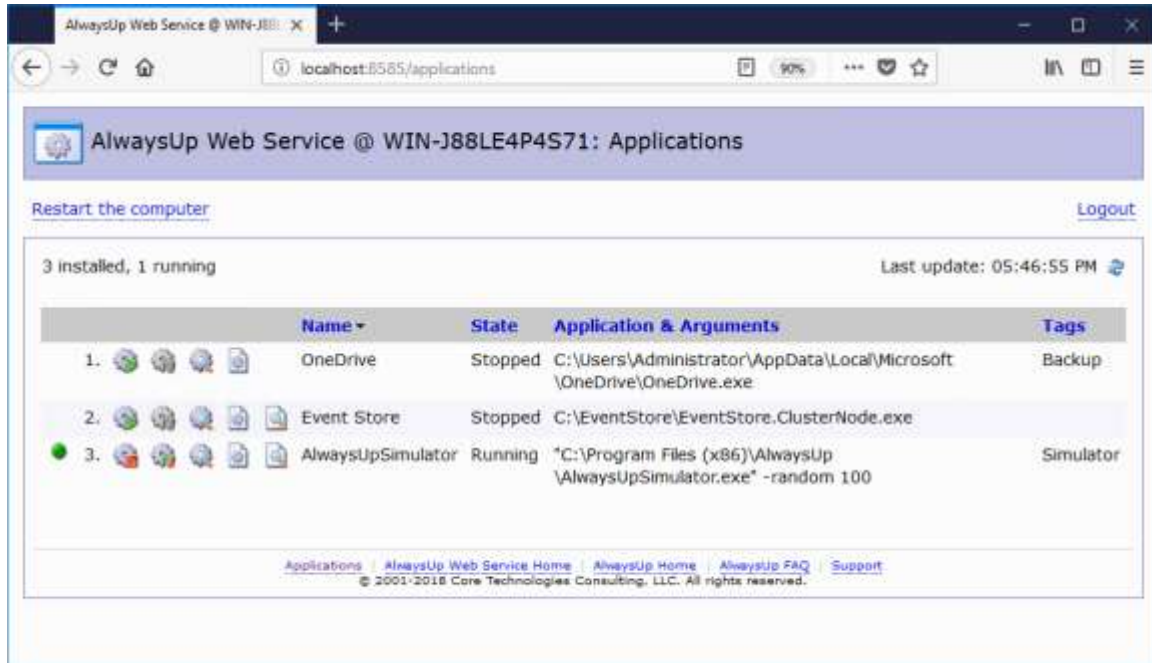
AlwaysUp Web Service @ WIN-J8I ×
+
localhost:8585/applications
90%

AlwaysUp Web Service @ WIN-J88LE4P4S71: Applications

Restart the computer
Logout

3 installed, 1 running
Last update: 05:46:55 PM

| | Name | State | Application & Arguments | Tags |
|---|---|---|---|---|
| 1. | OneDrive | Stopped | C:\Users\Administrator\AppData\Local\Microsoft\OneDrive\OneDrive.exe | Backup |
| 2. | Event Store | Stopped | C:\EventStore\EventStore.ClusterNode.exe | |
| 3. | AlwaysUpSimulator | Running | "C:\Program Files (x86)\AlwaysUp\AlwaysUpSimulator.exe" -random 100 | Simulator |

Applications | AlwaysUp Web Service Home | AlwaysUp Home | AlwaysUp FAQ | Support
© 2001-2018 Core Technologies Consulting, LLC. All rights reserved.